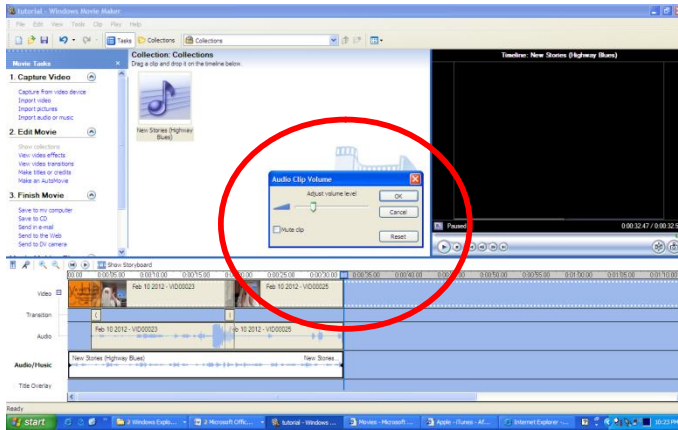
tutorial - Windows Movie Maker
File Edit View Tools Clip Play Help
Tasks Collections Collections
Movie Tasks
1. Capture Video
Capture from video device
Import video
Import pictures
Import audio or music
2. Edit Movie
Show collections
View video effects
View video transitions
Make titles or credits
Make an AutoMovie
3. Finish Movie
Save to my computer
Save to CD
Send in e-mail
Send to the Web
Send to DV camera
Collection: Collections
Drag a clip and drop it on the timeline below.
New Stories (Highway Blues)
Timeline: New Stories (Highway Blues)
Audio Clip Volume
Adjust volume level:
OK
Cancel
Mute clip
Reset
Paused
0:00:32.47 / 0:00:3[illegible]
Show Storyboard
0:00 0:00:05.00 0:00:10.00 0:00:15.00 0:00:20.00 0:00:25.00 0:00:30.00 0:00:35.00 0:00:40.00 0:00:45.00 0:00:50.00 0:00:55.00 0:01:00.00 0:01:05.00 0:01:10.00
Video
Feb 10 2012 - VID00023
Feb 10 2012 - VID00025
Transition
Audio
Feb 10 2012 - VID00023
Feb 10 2012 - VID00025
Audio/Music
New Stories (Highway Blues)
New Stories...
Title Overlay
Ready
start
2 Windows Explo...
2 Microsoft Offic...
tutorial - Windows ...
Movies - Microsoft ...
Apple - iTunes - Af...
Internet Explorer - ...
10:23 PM